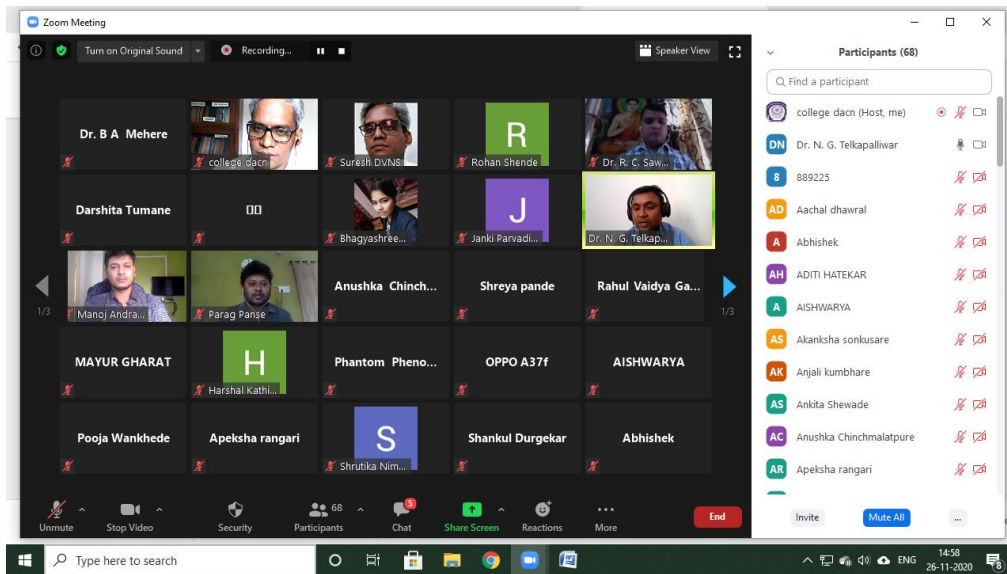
Zoom Meeting

Turn on Original Sound

Recording...

Speaker View

Dr. B A Mehere

college dacn

Suresh DVNS

R

Rohan Shende

Dr. R. C. Saw...

Darshita Tumane

□□

Bhagyashree...

J

Janki Parvadi...

Dr. N. G. Telkap...

1/3

Manoj Andra...

Parag Panse

Anushka Chinch...

Shreya pande

Rahul Vaidya Ga...

1/3

MAYUR GHARAT

H

Harshal Kathi...

Phantom Pheno...

OPPO A37f

AISHWARYA

Pooja Wankhede

Apeksha rangari

S

Shrutika Nim...

Shankul Durgekar

Abhishek

Unmute

Stop Video

Security

68

Participants

5

Chat

Share Screen

Reactions

More

End

Participants (68)

Find a participant

college dacn (Host, me)

DN Dr. N. G. Telkapalliwar

8 889225

AD Aachal dhawral

A Abhishek

AH ADITI HATEKAR

A AISHWARYA

AS Akanksha sonkusare

AK Anjali kumbhare

AS Ankita Shewade

AC Anushka Chinchmalatpure

AR Apeksha rangari

Invite

Mute All

...

Type here to search

ENG

14:58

26-11-2020

8